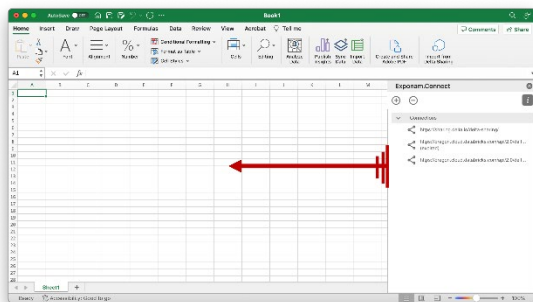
AutoSave OFF

Book1

Home Insert Draw Page Layout Formulas Data Review View Acrobat Tell me

Comments Share

Paste Font Alignment Number

Conditional Formatting

Format as Table

Cell Styles

Cells Editing Analyze Data

A1 fx

A B C D E F G H I J K L M

1 2 3 4 5 6 7 8 9 10 11 12 13 14 15 16 17 18 19 20 21 22 23 24 25 26 27 28

Esponam.Connect

Connections

https://

https://

https://

Sheet1 +

Ready Accessibility: Good to go

100%